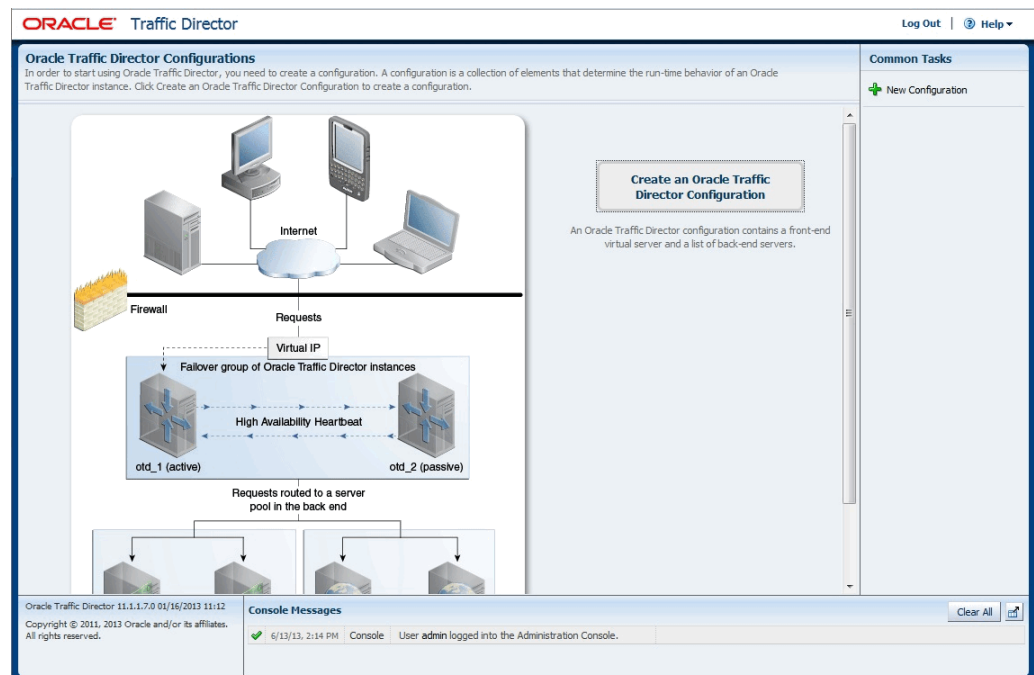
ORACLE Traffic Director

Log Out | Help

Oracle Traffic Director Configurations

In order to start using Oracle Traffic Director, you need to create a configuration. A configuration is a collection of elements that determine the run-time behavior of an Oracle Traffic Director instance. Click Create an Oracle Traffic Director Configuration to create a configuration.

Common Tasks

New Configuration

Internet

Firewall

Requests

Virtual IP

Failover group of Oracle Traffic Director instances

High Availability Heartbeat

otd_1 (active)

otd_2 (passive)

Requests routed to a server pool in the back end

Create an Oracle Traffic Director Configuration

An Oracle Traffic Director configuration contains a front-end virtual server and a list of back-end servers.

Oracle Traffic Director 11.1.1.7.0 01/16/2013 11:12

Copyright © 2011, 2013 Oracle and/or its affiliates. All rights reserved.

Console Messages

Clear All

6/13/13, 2:14 PM Console User admin logged into the Administration Console.